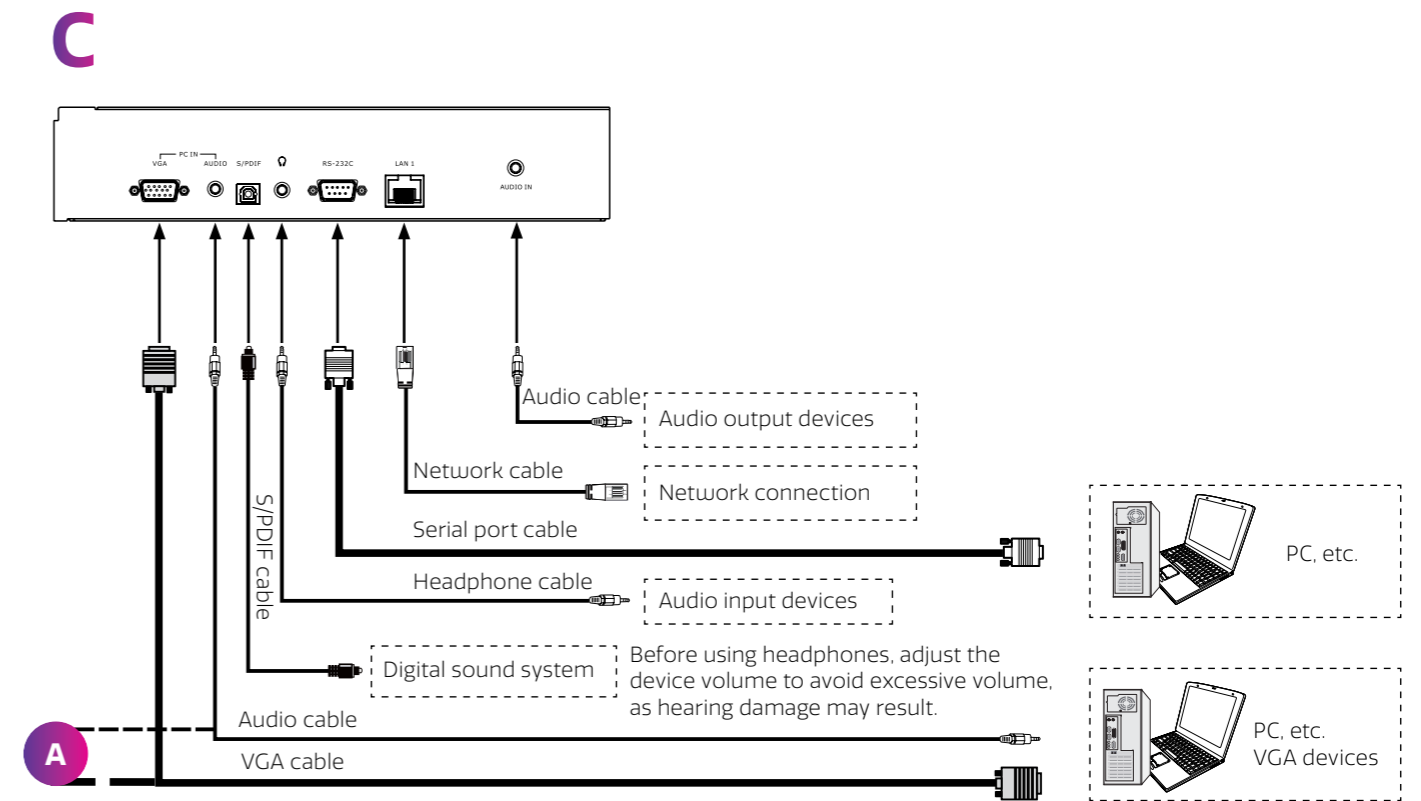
C

PC IN
VGA AUDIO S/PDIF RS-232C LAN 1
AUDIO IN

Audio cable
Audio output devices
Network cable
Network connection
Serial port cable
PC, etc.
S/PDIF cable
Headphone cable
Audio input devices
Digital sound system
Before using headphones, adjust the device volume to avoid excessive volume, as hearing damage may result.
Audio cable
A
VGA cable
PC, etc.
VGA devices